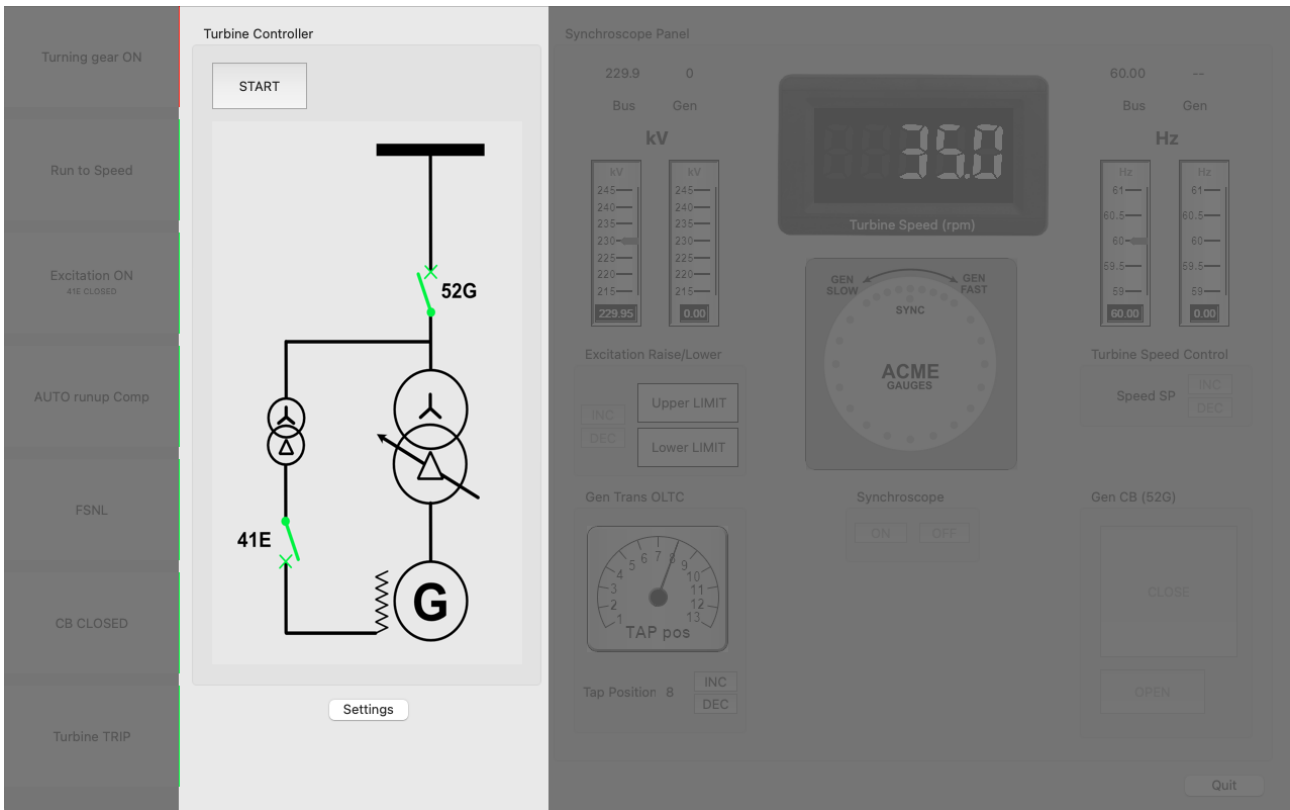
Turning gear ON

Run to Speed

Excitation ON
41E CLOSED

AUTO runup Comp

FSNL

CB CLOSED

Turbine TRIP

Turbine Controller

START

52G

41E

G

Settings

Synchroscope Panel

229.9 0
Bus Gen

kV

| kV | kV |
|---|---|
| 245 | 245 |
| 240 | 240 |
| 235 | 235 |
| 230 | 230 |
| 225 | 225 |
| 220 | 220 |
| 215 | 215 |
| 229.95 | 0.00 |

88350

Turbine Speed (rpm)

60.00 --
Bus Gen

Hz

| Hz | Hz |
|---|---|
| 61 | 61 |
| 60.5 | 60.5 |
| 60 | 60 |
| 59.5 | 59.5 |
| 59 | 59 |
| 60.00 | 0.00 |

GEN SLOW
GEN FAST
SYNC
ACME
GAUGES

Excitation Raise/Lower

INC
DEC
Upper LIMIT
Lower LIMIT

Turbine Speed Control

Speed SP
INC
DEC

Gen Trans OLTC

1 2 3 4 5 6 7 8 9 10 11 12 13
TAP pos

Tap Position 8
INC
DEC

Synchroscope

ON
OFF

Gen CB (52G)

CLOSE

OPEN

Quit